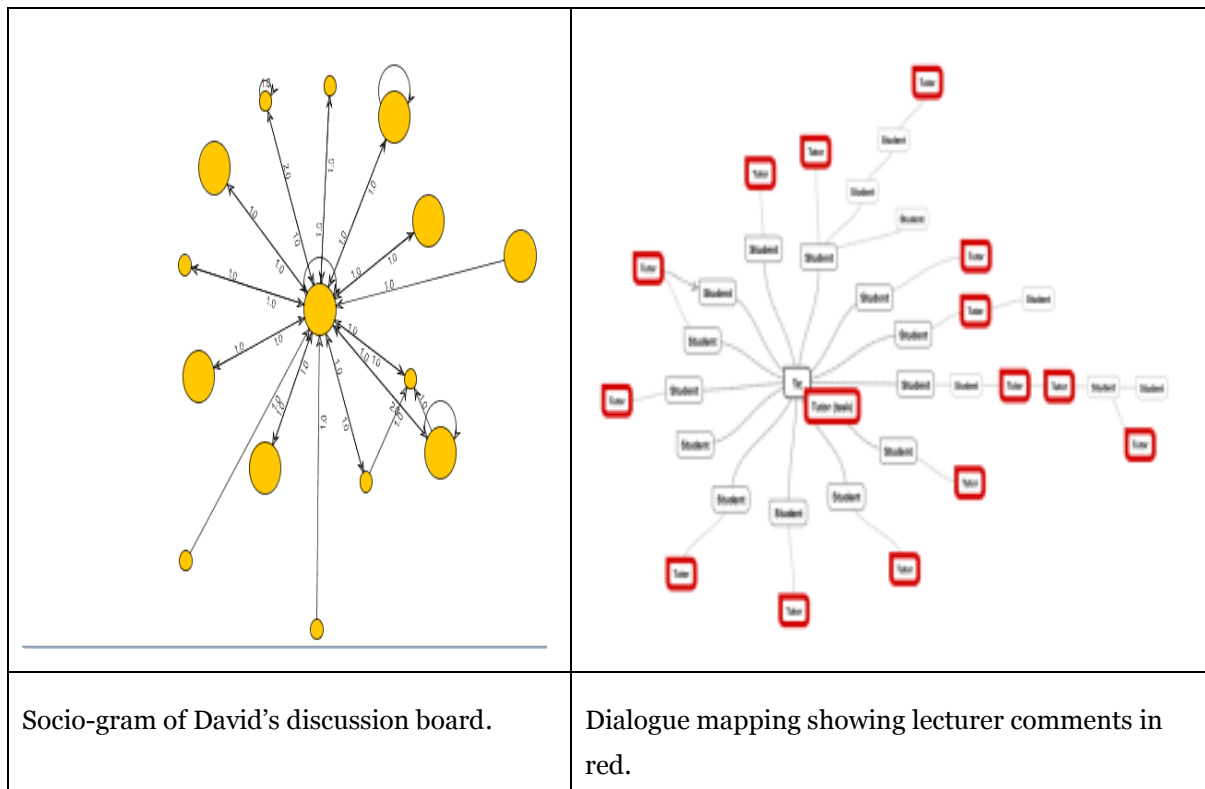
| | |
|---|---|
| 1.0 2.0 1.0 1.0 1.0 1.0 1.0 1.0 1.0 1.0 1.0 1.0 1.0 1.0 1.0 1.0 2.0 1.0 1.0 1.0 1.0 1.0 1.0 | Tutor Student Tutor Tutor Student Student Student Student Tutor Tutor Student Student Tutor Student Student Student Tutor Student Student Tutor Tu Tutor (task) Student Student Tutor Tutor Student Student Tutor Student Student Student Student Tutor Tutor Tutor Tutor Tutor |
| Socio-gram of David's discussion board. | Dialogue mapping showing lecturer comments in red. |